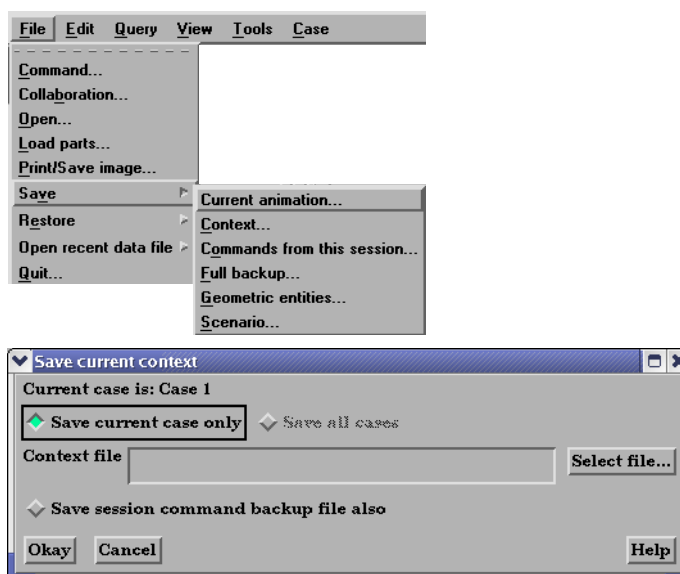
File Edit Query View Tools Case

Command...
Collaboration...
Open...
Load parts...
Print/Save image...
Save
Restore
Open recent data file
Quit...

Current animation...
Context...
Commands from this session...
Full backup...
Geometric entities...
Scenario...

Save current context

Current case is: Case 1

Save current case only

Save all cases

Context file

Select file...

Save session command backup file also

Okay

Cancel

Help